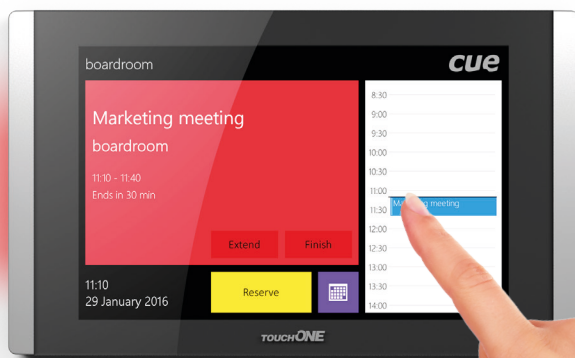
boardroom

cue

Marketing meeting

boardroom

11:10 - 11:40

Ends in 30 min

Extend

Finish

11:10

29 January 2016

Reserve

8:30

9:00

9:30

10:00

10:30

11:00

11:30

12:00

12:30

13:00

13:30

14:00

Ma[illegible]g meeting

TOUCHONE